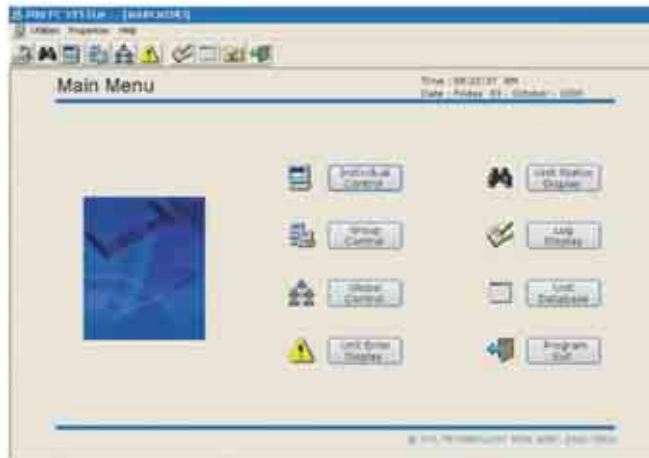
PAC PC SYSTEM - [MAIN MENU]
Utilities Properties Help

Main Menu

Time : 09:23:37 AM
Date : Friday 03 October 2008

Individual Control

Unit Status Display

Group Control

Log Display

Global Control

Unit Database

Unit Error Display

Program Exit

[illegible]